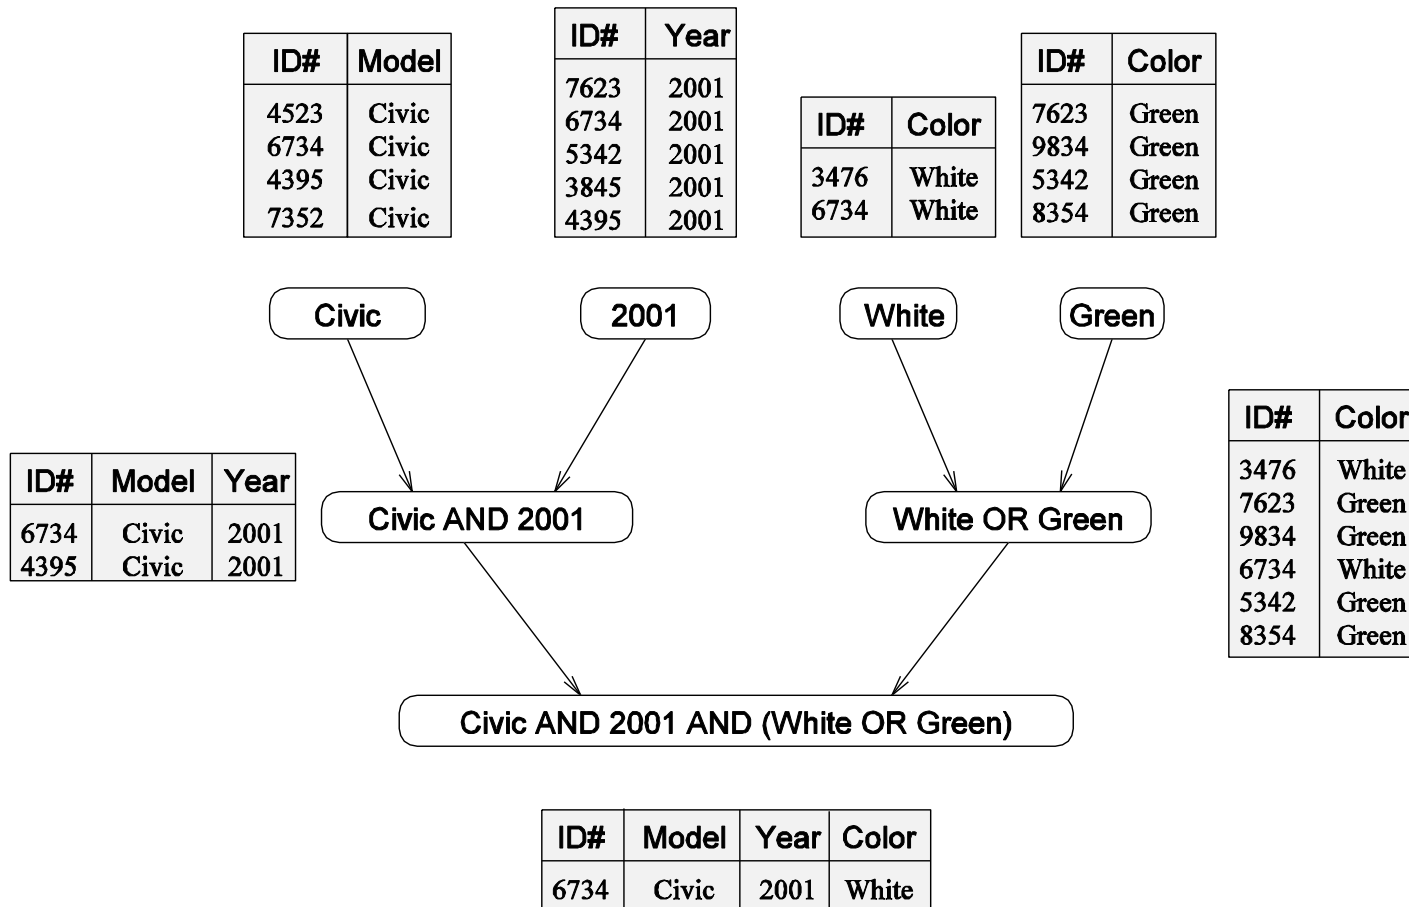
| ID# | Model |
|---|---|
| 4523 | Civic |
| 6734 | Civic |
| 4395 | Civic |
| 7352 | Civic |

| ID# | Year |
|---|---|
| 7623 | 2001 |
| 6734 | 2001 |
| 5342 | 2001 |
| 3845 | 2001 |
| 4395 | 2001 |

| ID# | Color |
|---|---|
| 3476 | White |
| 6734 | White |

| ID# | Color |
|---|---|
| 7623 | Green |
| 9834 | Green |
| 5342 | Green |
| 8354 | Green |

Civic

2001

White

Green

| ID# | Model | Year |
|---|---|---|
| 6734 | Civic | 2001 |
| 4395 | Civic | 2001 |

Civic AND 2001

White OR Green

| ID# | Color |
|---|---|
| 3476 | White |
| 7623 | Green |
| 9834 | Green |
| 6734 | White |
| 5342 | Green |
| 8354 | Green |

Civic AND 2001 AND (White OR Green)

| ID# | Model | Year | Color |
|---|---|---|---|
| 6734 | Civic | 2001 | White |